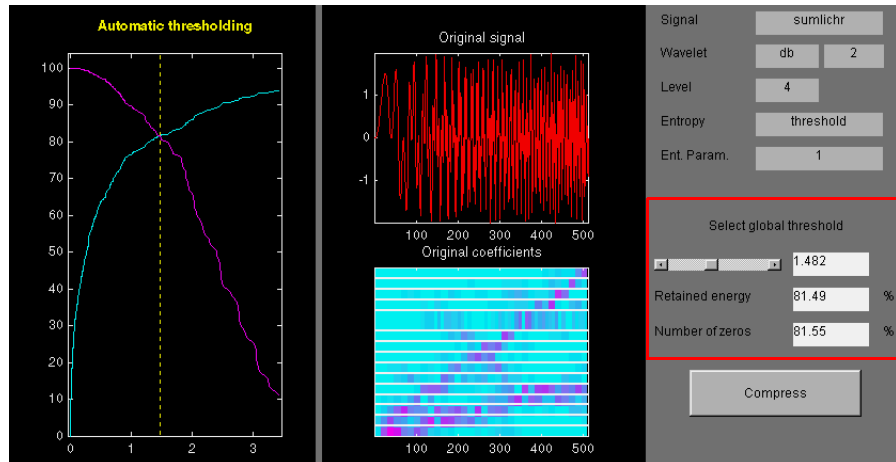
Automatic thresholding

100
90
80
70
60
50
40
30
20
10
0

0 1 2 3

Original signal

1
0
-1

100 200 300 400 500

Original coefficients

100 200 300 400 500

Signal sumlichr
Wavelet db 2
Level 4
Entropy threshold
Ent. Param. 1

Select global threshold
1.482
Retained energy 81.49 %
Number of zeros 81.55 %

Compress